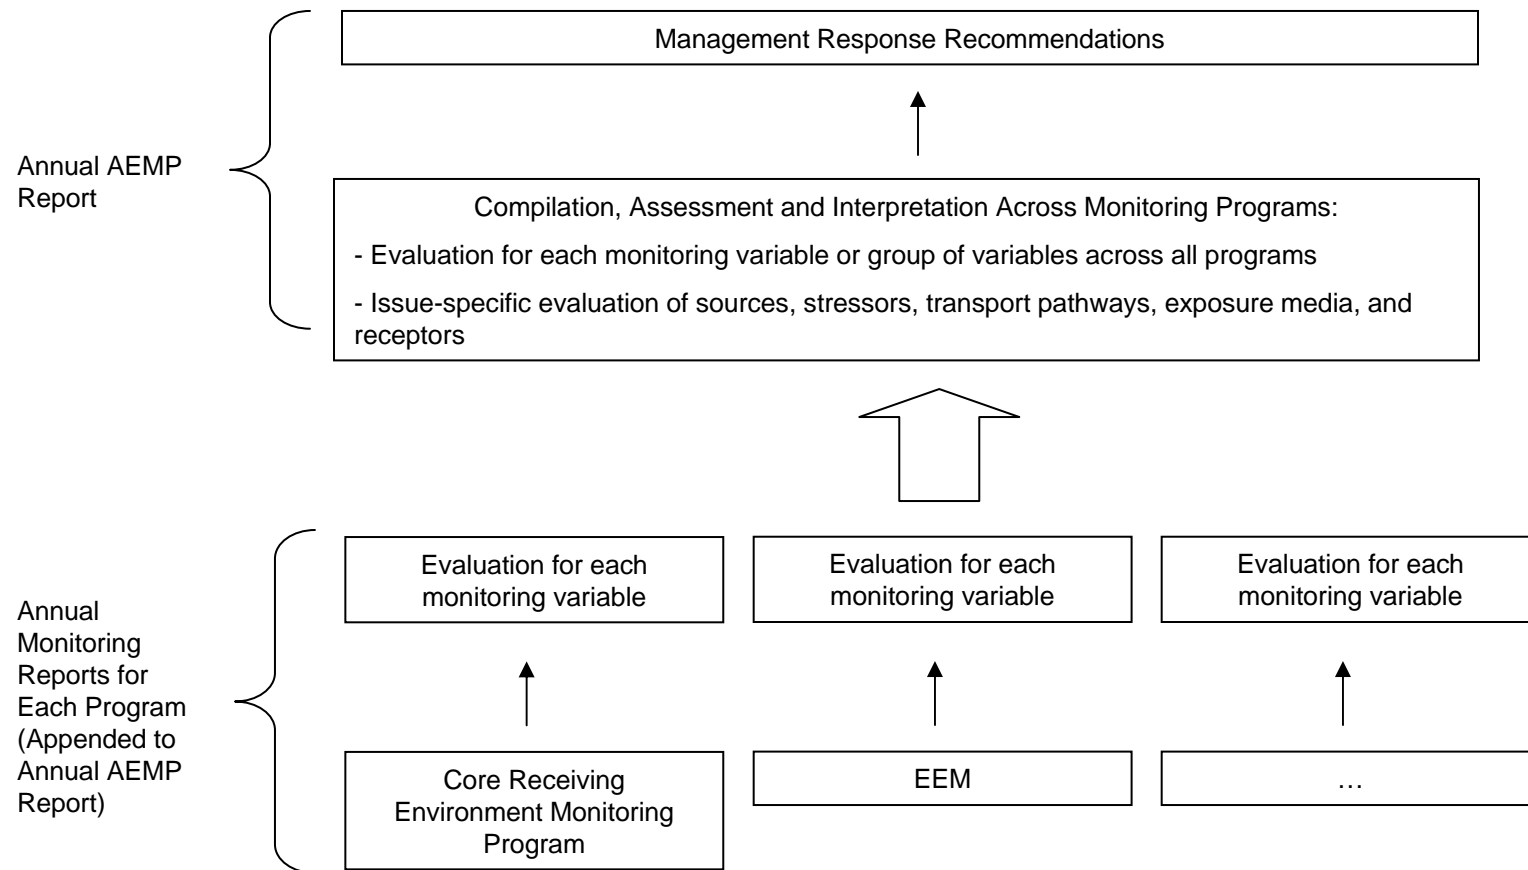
Annual AEMP Report

Management Response Recommendations

Compilation, Assessment and Interpretation Across Monitoring Programs:

- Evaluation for each monitoring variable or group of variables across all programs

- Issue-specific evaluation of sources, stressors, transport pathways, exposure media, and receptors

Annual Monitoring Reports for Each Program (Appended to Annual AEMP Report)

Evaluation for each monitoring variable

Evaluation for each monitoring variable

Evaluation for each monitoring variable

Core Receiving Environment Monitoring Program

EEM

…